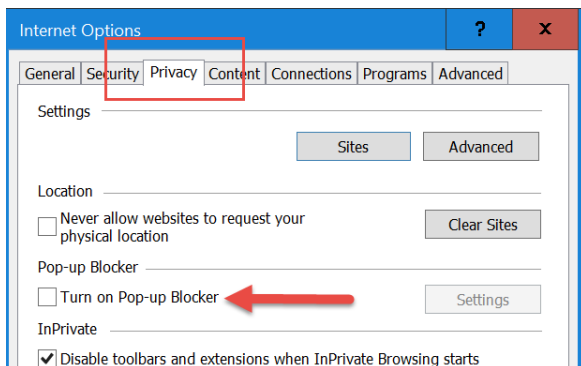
Internet Options

?

X

General

Security

Privacy

Content

Connections

Programs

Advanced

Settings

Sites

Advanced

Location

Never allow websites to request your physical location

Clear Sites

Pop-up Blocker

Turn on Pop-up Blocker

Settings

InPrivate

Disable toolbars and extensions when InPrivate Browsing starts